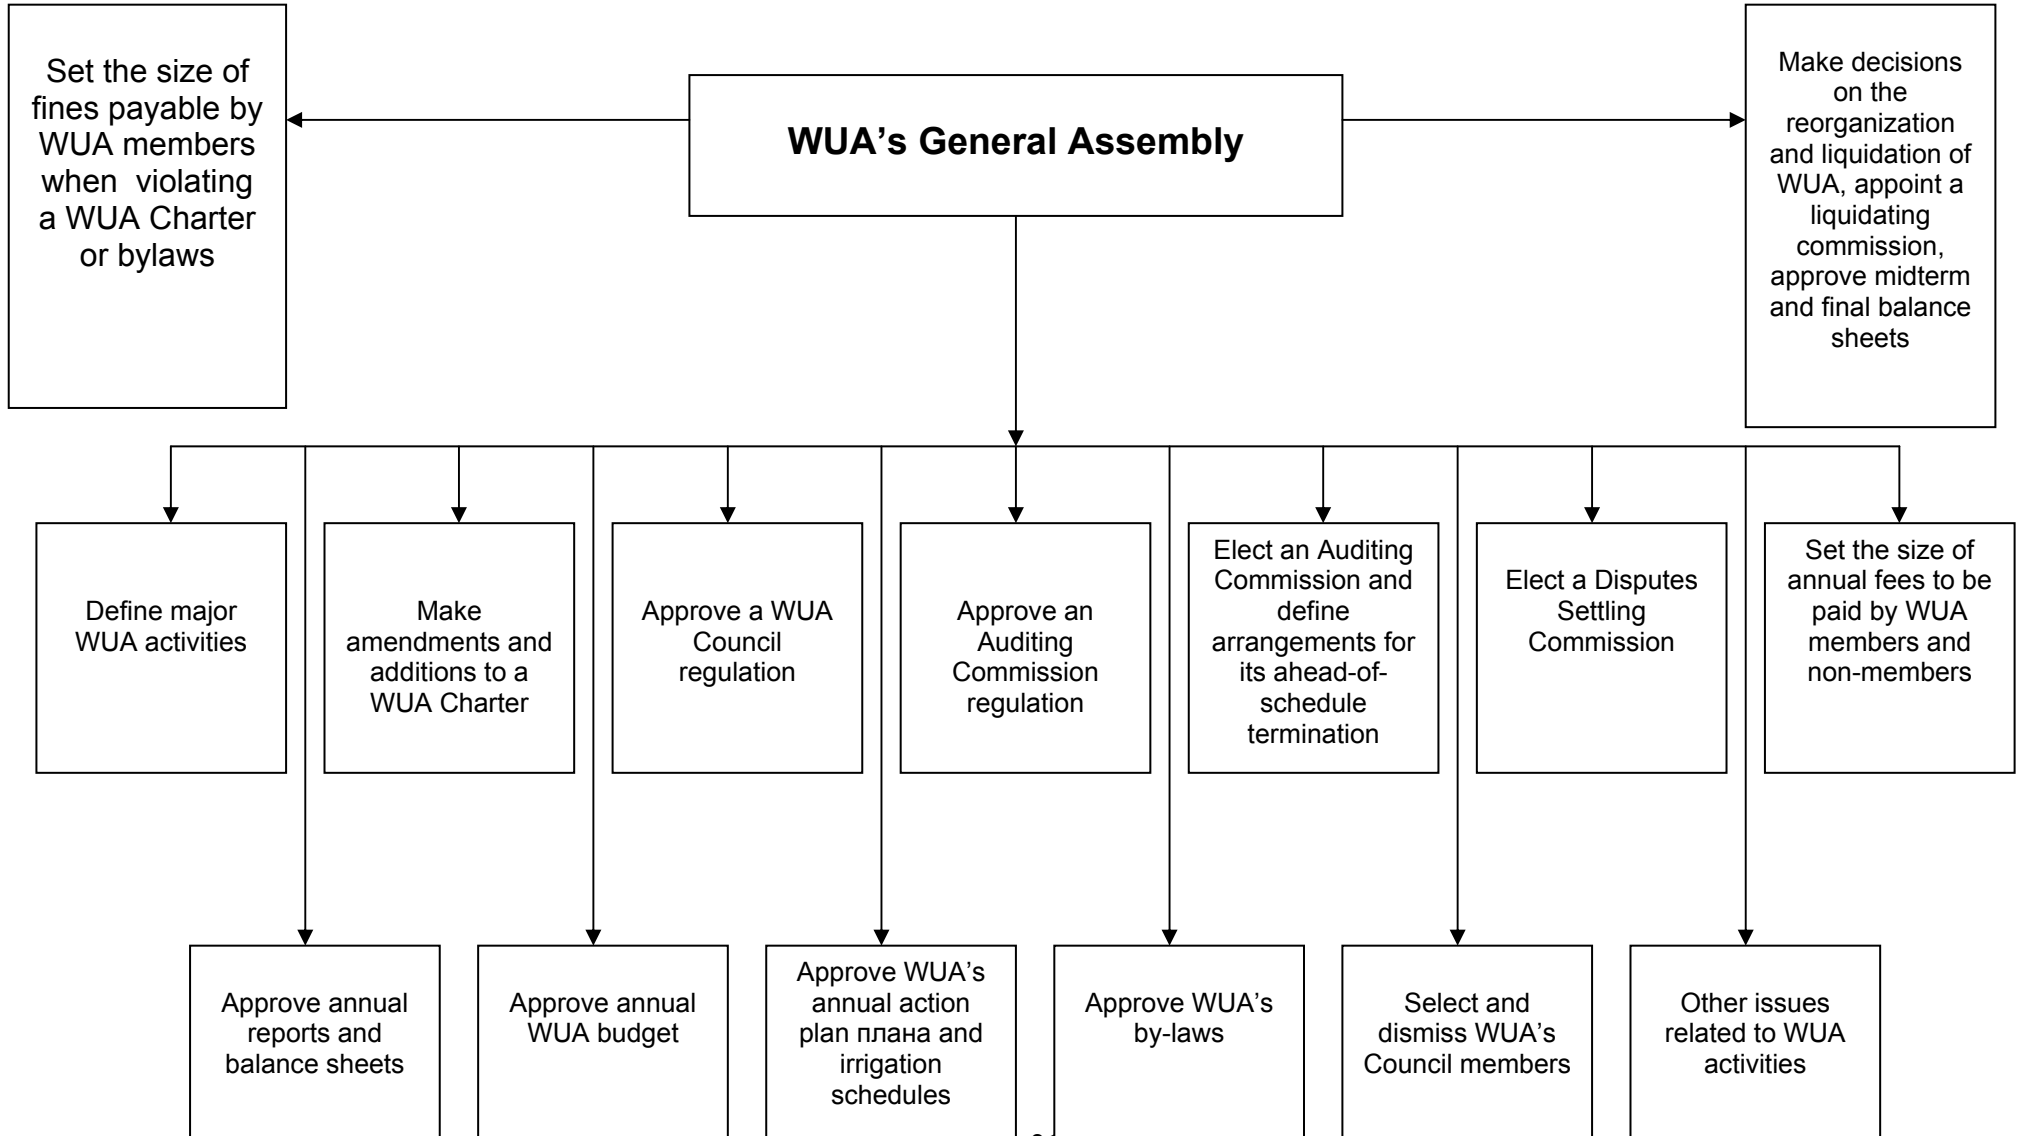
Set the size of fines payable by WUA members when violating a WUA Charter or bylaws

WUA's General Assembly

Make decisions on the reorganization and liquidation of WUA, appoint a liquidating commission, approve midterm and final balance sheets

Define major WUA activities

Make amendments and additions to a WUA Charter

Approve a WUA Council regulation

Approve an Auditing Commission regulation

Elect an Auditing Commission and define arrangements for its ahead-of-schedule termination

Elect a Disputes Settling Commission

Set the size of annual fees to be paid by WUA members and non-members

Approve annual reports and balance sheets

Approve annual WUA budget

Approve WUA's annual action plan плана and irrigation schedules

Approve WUA's by-laws

Select and dismiss WUA's Council members

Other issues related to WUA activities

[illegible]